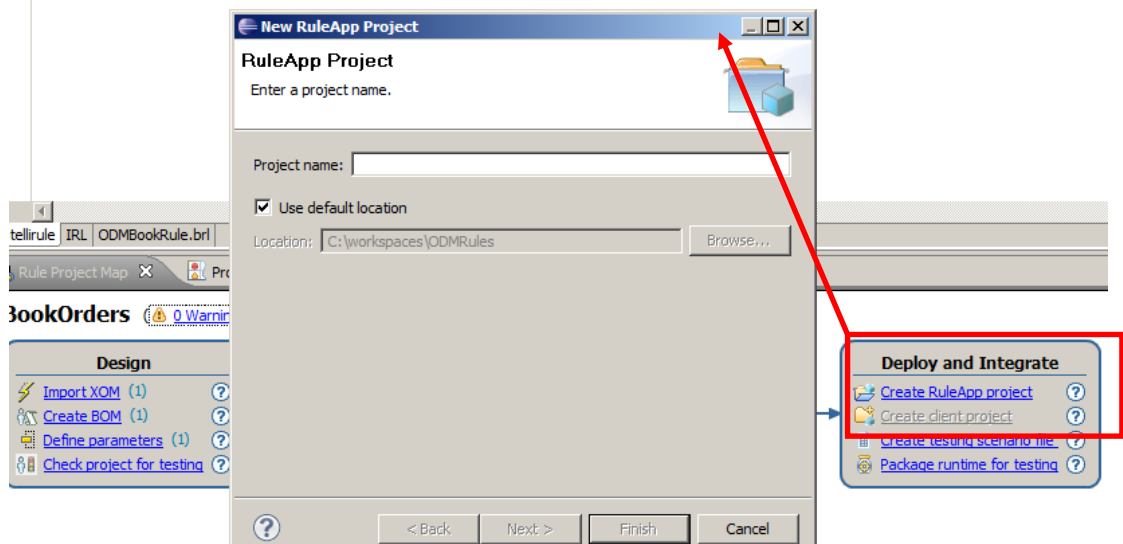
New RuleApp Project

RuleApp Project

Enter a project name.

Project name:

Use default location

Location: C:\workspaces\ODMRules

Browse...

tellirule IRL ODMBookRule.brl

Rule Project Map Pro

BookOrders 0 Warnin

Design

Import XOM (1)

Create BOM (1)

Define parameters (1)

Check project for testing

Deploy and Integrate

Create RuleApp project

Create client project

Create testing scenario file

Package runtime for testing

< Back Next > Finish Cancel